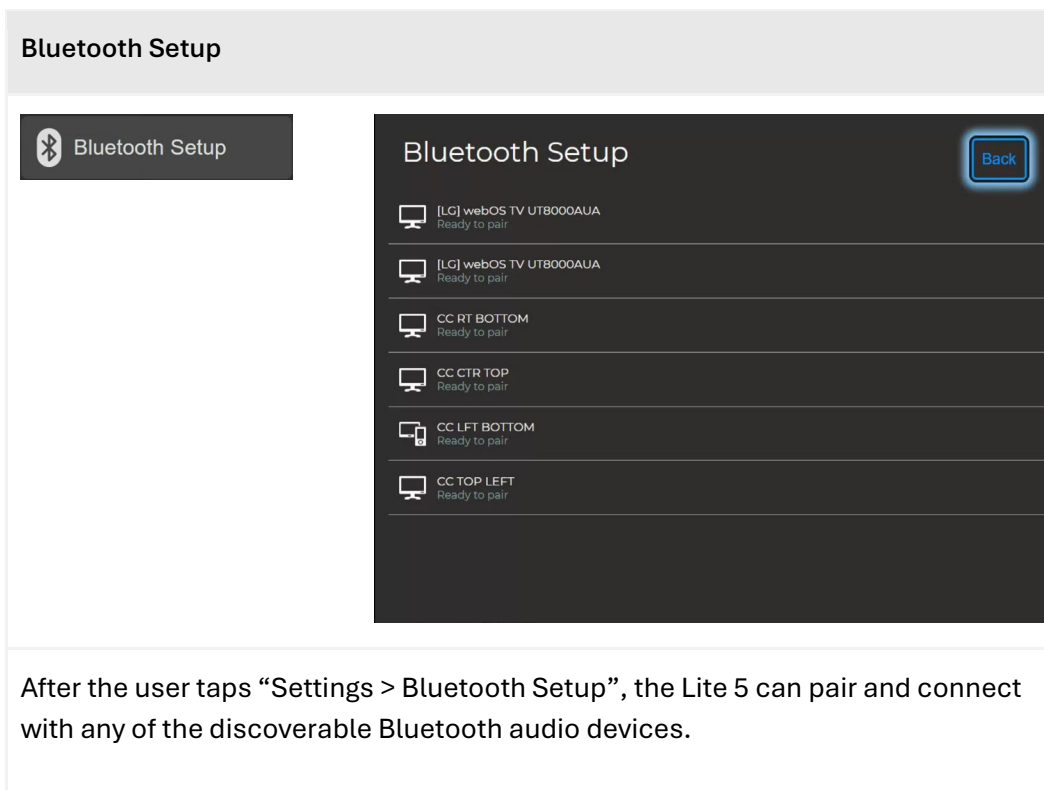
Bluetooth Setup

Bluetooth Setup

Bluetooth Setup

Back

[LG] webOS TV UT8000AUA
Ready to pair

[LG] webOS TV UT8000AUA
Ready to pair

CC RT BOTTOM
Ready to pair

CC CTR TOP
Ready to pair

CC LFT BOTTOM
Ready to pair

CC TOP LEFT
Ready to pair

After the user taps “Settings > Bluetooth Setup”, the Lite 5 can pair and connect with any of the discoverable Bluetooth audio devices.